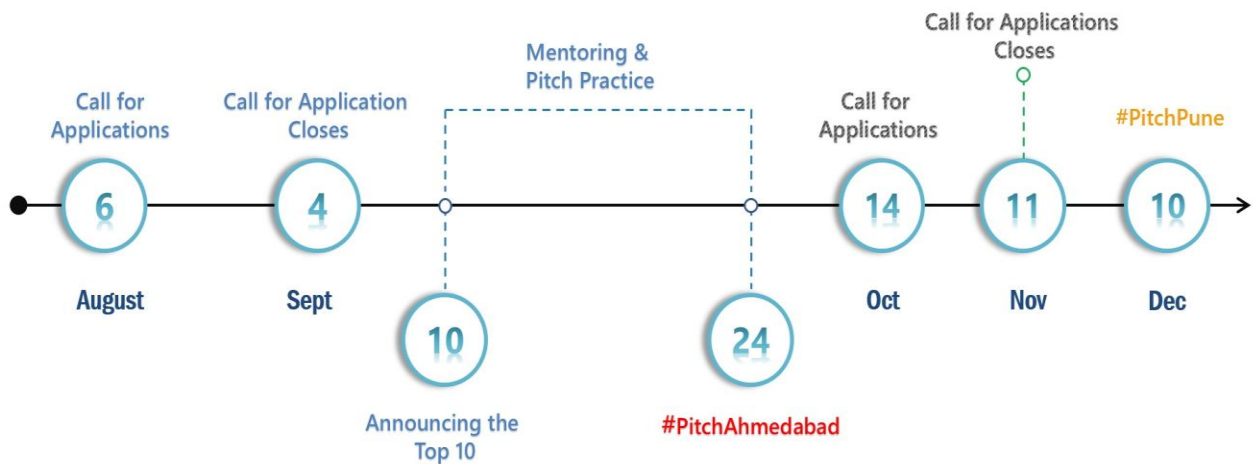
Call for Applications

6

August

Call for Application Closes

4

Sept

10

Announcing the Top 10

Mentoring & Pitch Practice

24

#PitchAhmedabad

Call for Applications

14

Oct

Call for Applications Closes

11

Nov

#PitchPune

10

Dec